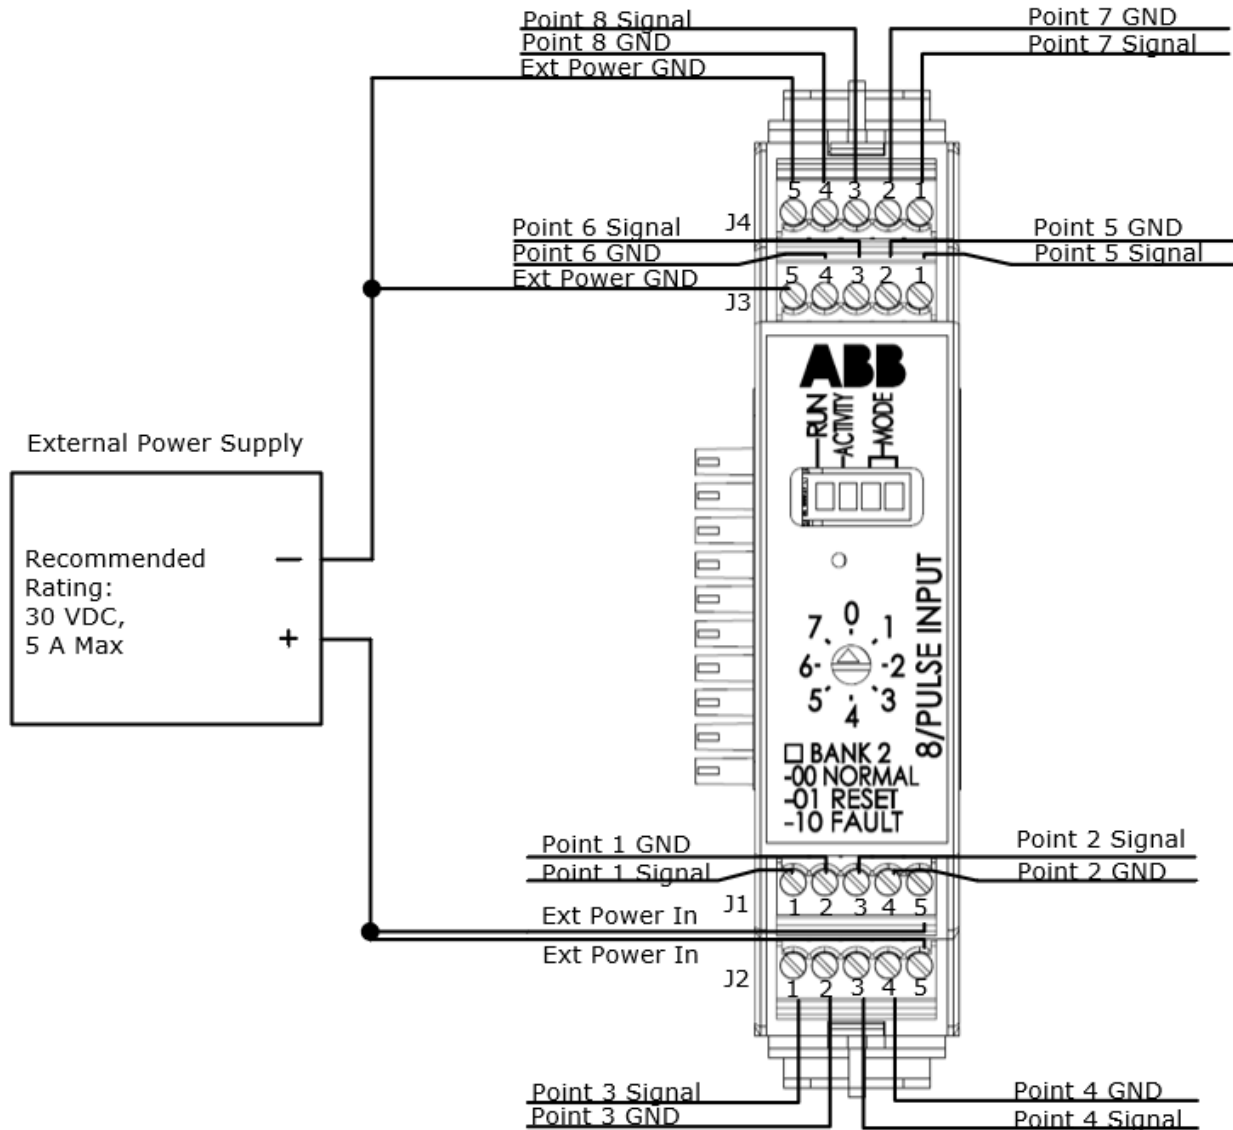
Point 8 Signal
Point 8 GND
Ext Power GND
Point 7 GND
Point 7 Signal
5 4 3 2 1
J4
Point 6 Signal
Point 6 GND
Ext Power GND
Point 5 GND
Point 5 Signal
5 4 3 2 1
J3

ABB
RUN
ACTIVITY
MODE

External Power Supply
Recommended Rating: 30 VDC, 5 A Max
—
+

7 0 1
6 2
5 4 3
8/PULSE INPUT
□ BANK 2
-00 NORMAL
-01 RESET
-10 FAULT

Point 1 GND
Point 1 Signal
Point 2 Signal
Point 2 GND
J1
1 2 3 4 5
Ext Power In
Ext Power In
J2
1 2 3 4 5
Point 3 Signal
Point 3 GND
Point 4 GND
Point 4 Signal